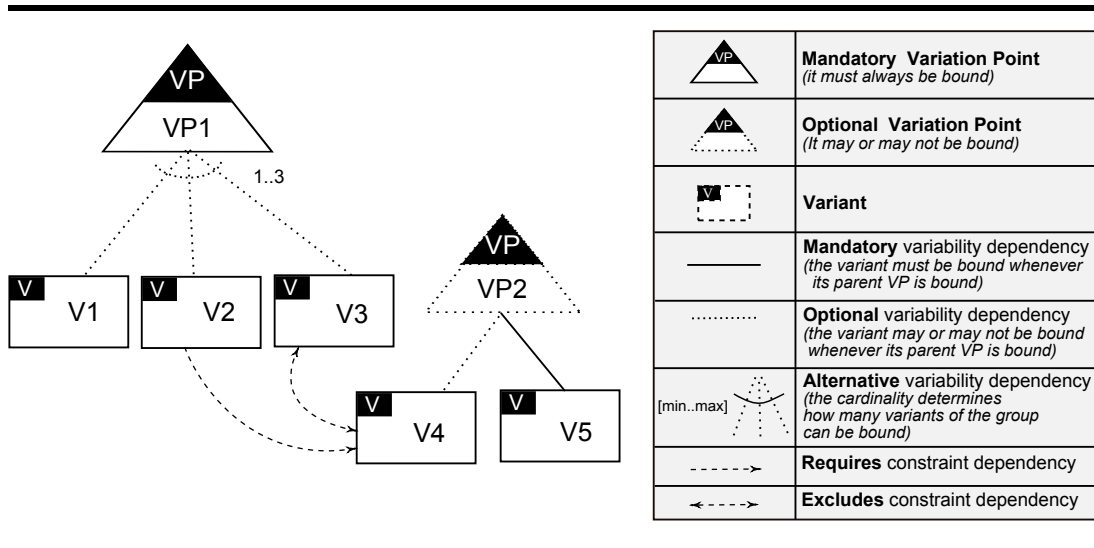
VP
VP1
1..3
V
V1
V
V2
V
V3
VP
VP2
V
V4
V
V5

| | |
|---|---|
| VP | **Mandatory Variation Point** *(it must always be bound)* |
| VP | **Optional Variation Point** *(It may or may not be bound)* |
| V | **Variant** |
| | **Mandatory** variability dependency *(the variant must be bound whenever its parent VP is bound)* |
| | **Optional** variability dependency *(the variant may or may not be bound whenever its parent VP is bound)* |
| [min..max] | **Alternative** variability dependency *(the cardinality determines how many variants of the group can be bound)* |
| | **Requires** constraint dependency |
| | **Excludes** constraint dependency |